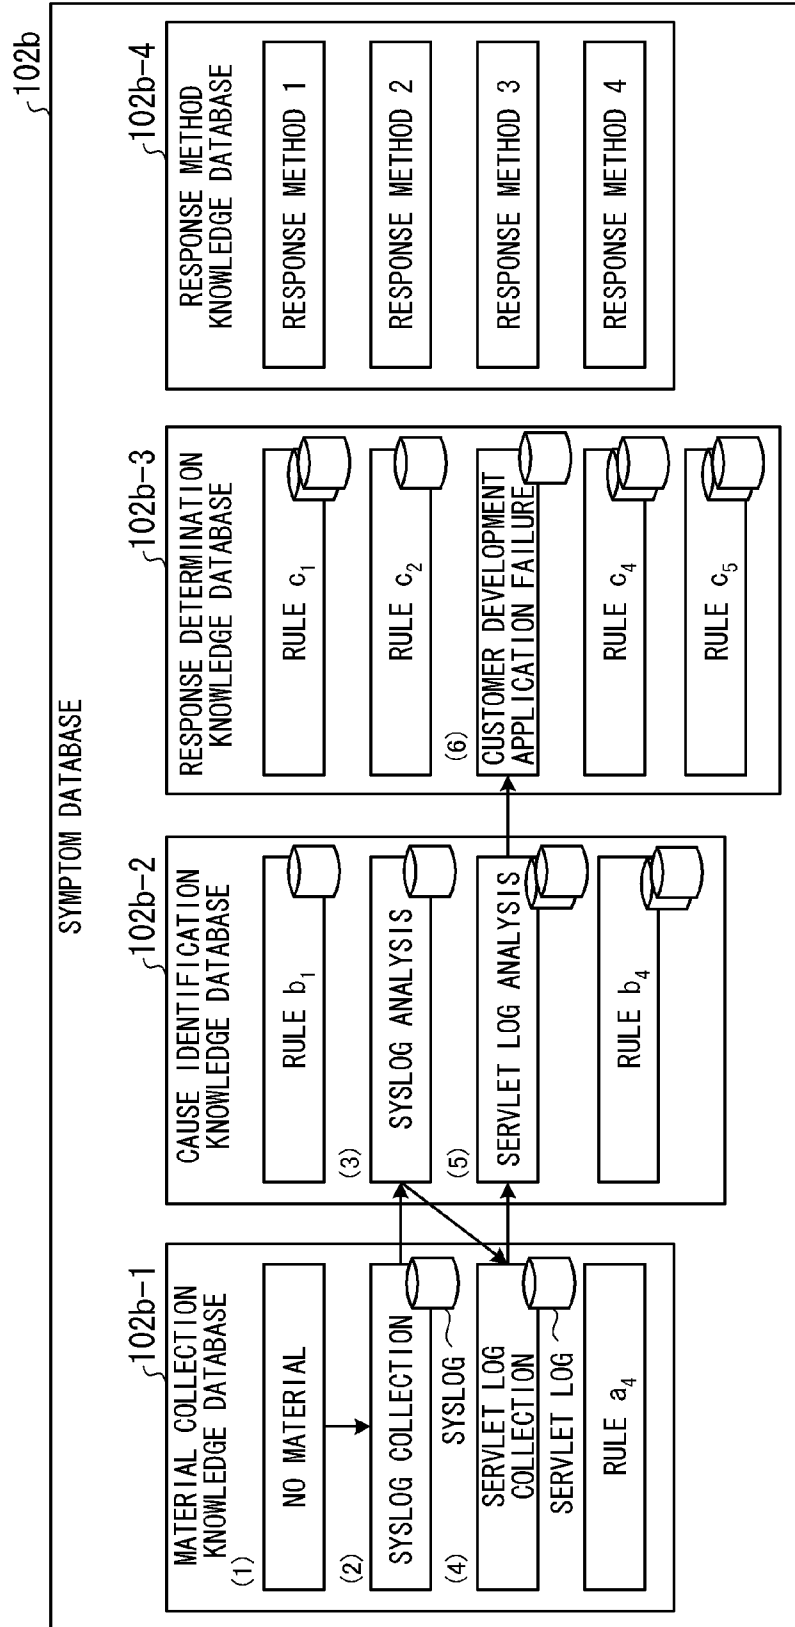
102b

SYMPTOM DATABASE

102b-1
MATERIAL COLLECTION KNOWLEDGE DATABASE
(1)
NO MATERIAL
(2)
SYSLOG COLLECTION
SYSLOG
(4)
SERVLET LOG COLLECTION
SERVLET LOG
RULE $a_4$

102b-2
CAUSE IDENTIFICATION KNOWLEDGE DATABASE
RULE $b_1$
(3)
SYSLOG ANALYSIS
(5)
SERVLET LOG ANALYSIS
RULE $b_4$

102b-3
RESPONSE DETERMINATION KNOWLEDGE DATABASE
RULE $c_1$
RULE $c_2$
(6)
CUSTOMER DEVELOPMENT APPLICATION FAILURE
RULE $c_4$
RULE $c_5$

102b-4
RESPONSE METHOD KNOWLEDGE DATABASE
RESPONSE METHOD 1
RESPONSE METHOD 2
RESPONSE METHOD 3
RESPONSE METHOD 4